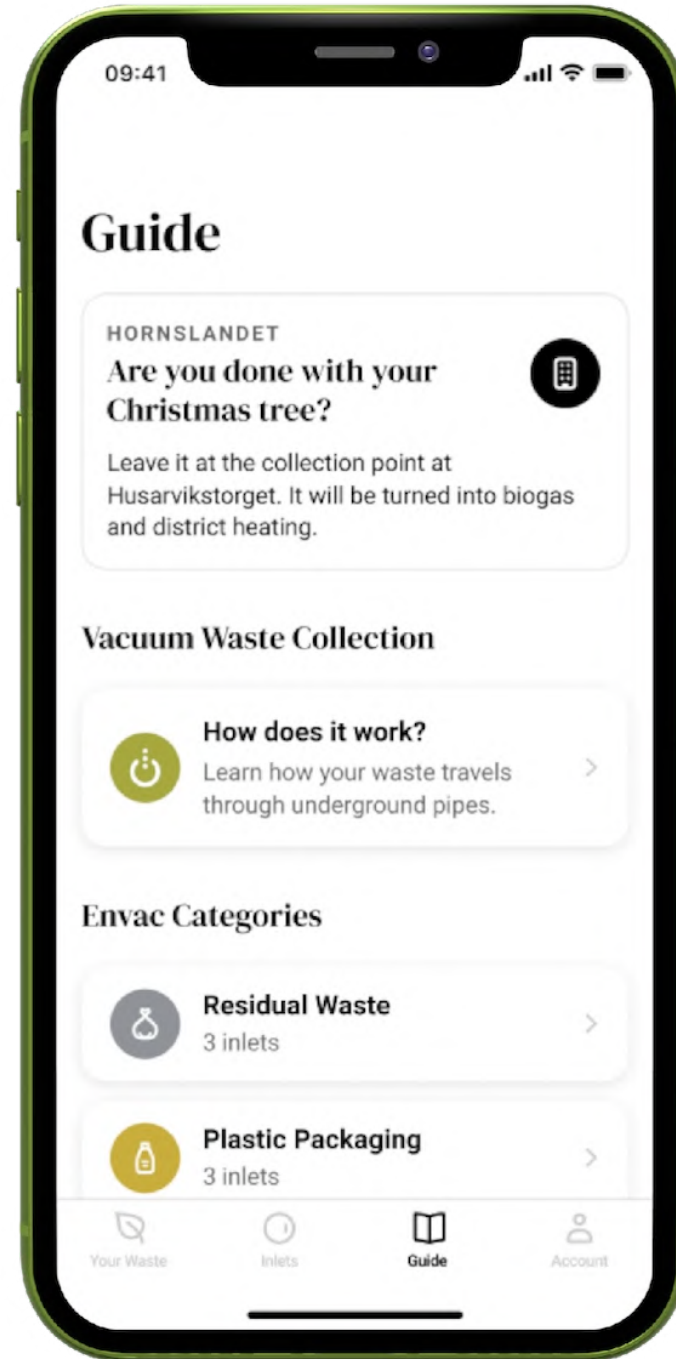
09:41

Guide

HORNSLANDET
Are you done with your Christmas tree?

Leave it at the collection point at Husarvikstorget. It will be turned into biogas and district heating.

Vacuum Waste Collection

How does it work?
Learn how your waste travels through underground pipes.

Envac Categories

Residual Waste
3 inlets

Plastic Packaging
3 inlets

Your Waste
Inlets
Guide
Account